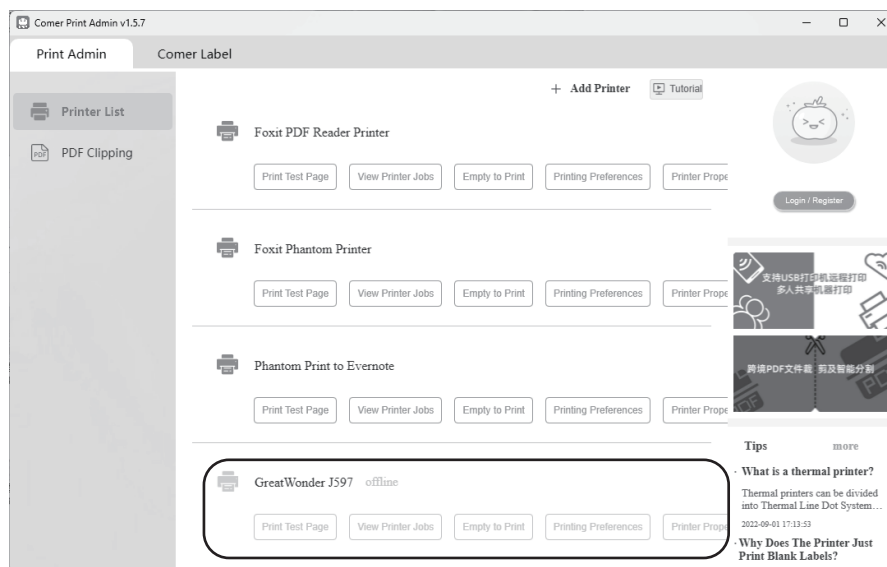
Comer Print Admin v1.5.7

Print Admin
Comer Label

Printer List
PDF Clipping

+ Add Printer
Tutorial

Foxit PDF Reader Printer
Print Test Page | View Printer Jobs | Empty to Print | Printing Preferences | Printer Prope

Foxit Phantom Printer
Print Test Page | View Printer Jobs | Empty to Print | Printing Preferences | Printer Prope

Phantom Print to Evernote
Print Test Page | View Printer Jobs | Empty to Print | Printing Preferences | Printer Prope

GreatWonder J597 offline
Print Test Page | View Printer Jobs | Empty to Print | Printing Preferences | Printer Prope

Login / Register

支持USB打印机远程打印
多人共享机器打印

跨境PDF文件裁 剪及智能分割

Tips more

· What is a thermal printer?
Thermal printers can be divided into Thermal Line Dot System…
2022-09-01 17:13:53

· Why Does The Printer Just Print Blank Labels?